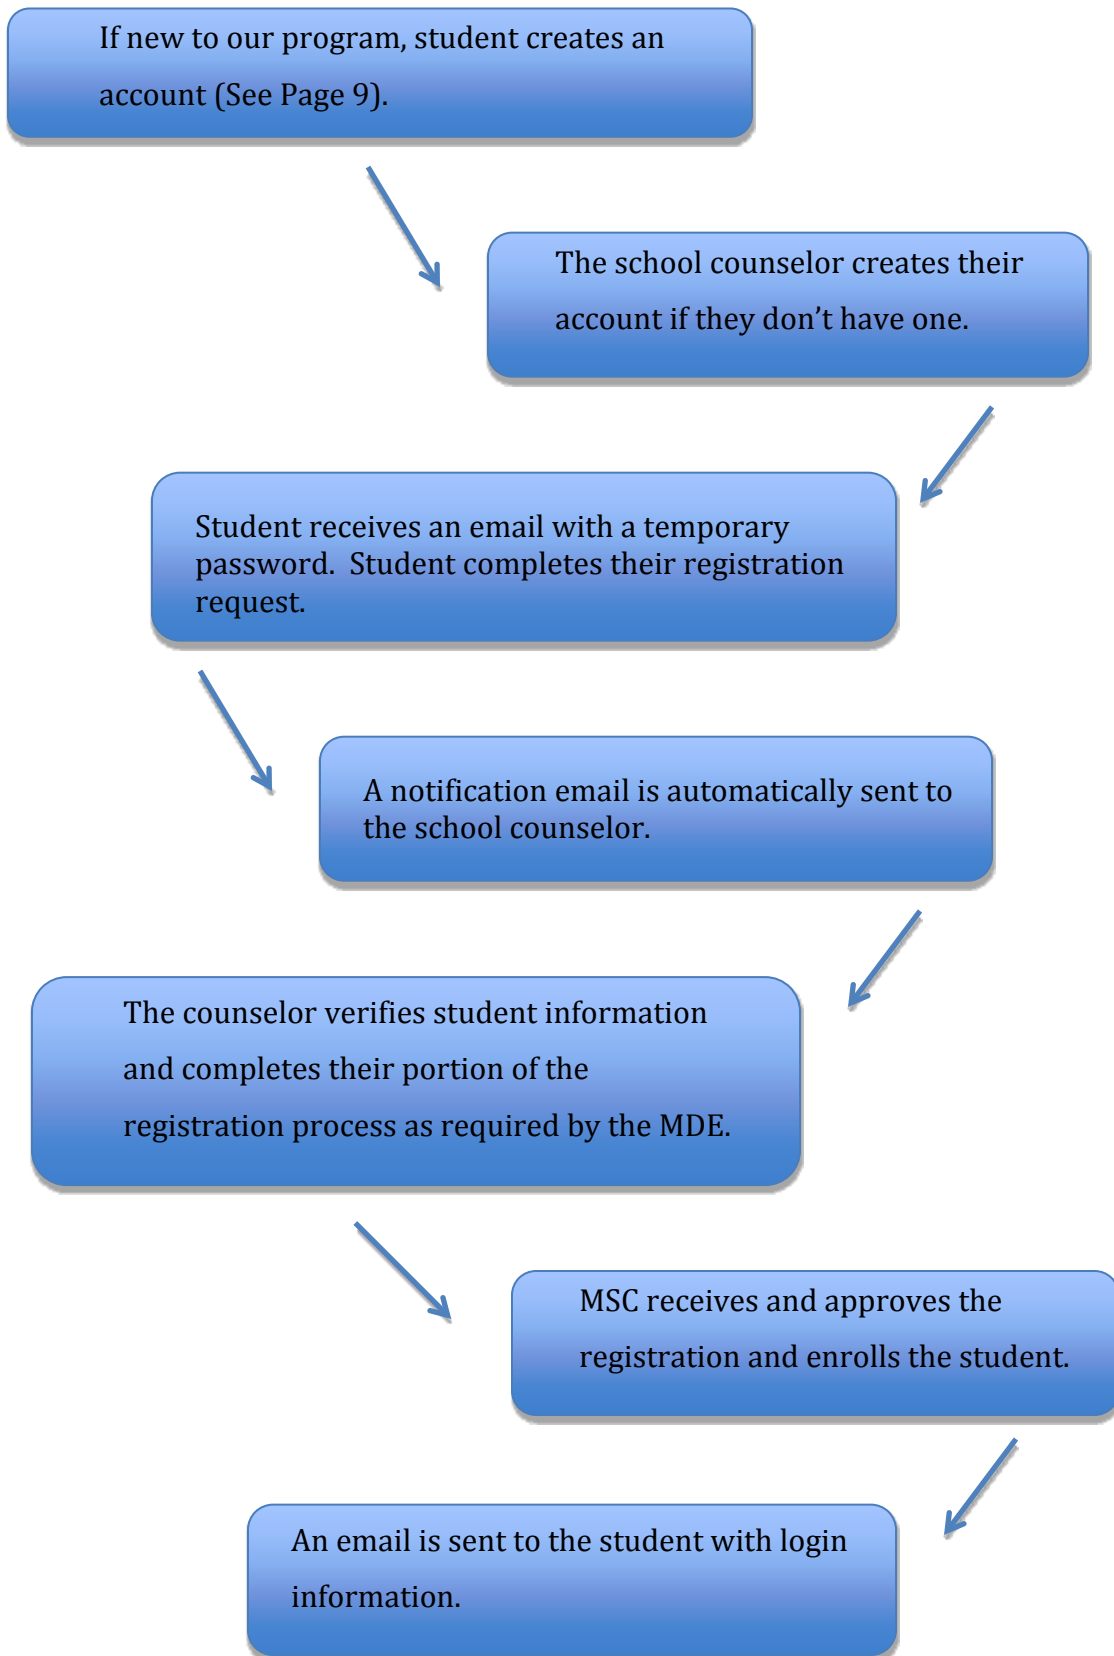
If new to our program, student creates an account (See Page 9).

The school counselor creates their account if they don’t have one.

Student receives an email with a temporary password. Student completes their registration request.

A notification email is automatically sent to the school counselor.

The counselor verifies student information and completes their portion of the registration process as required by the MDE.

MSC receives and approves the registration and enrolls the student.

An email is sent to the student with login information.